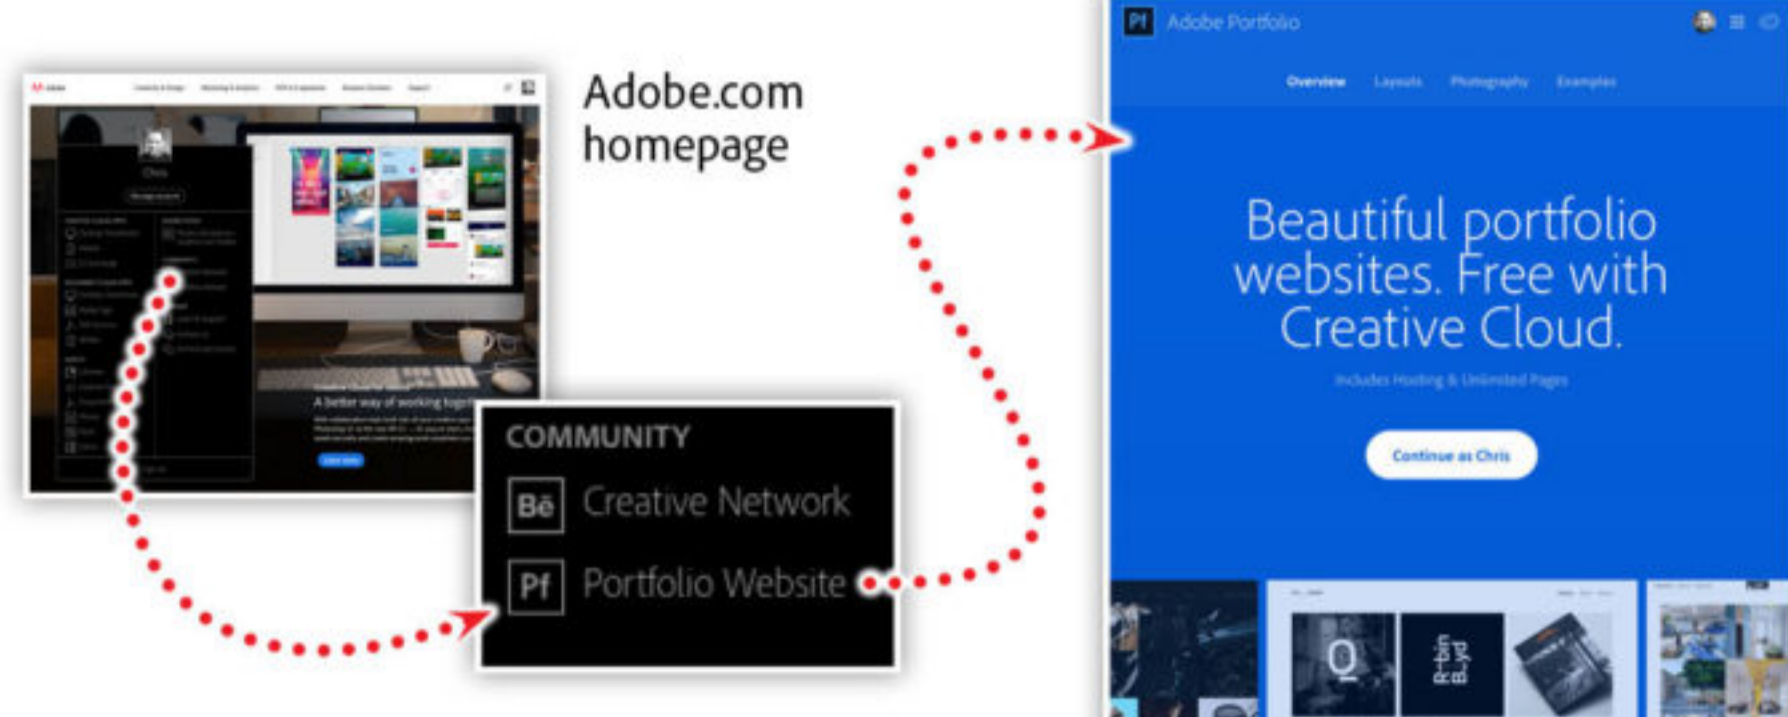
Adobe.com homepage

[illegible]

A better way of working toget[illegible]

COMMUNITY

Bē Creative Network

Pf Portfolio Website

Pf Adobe Portfolio

Overview Layouts Photography Examples

Beautiful portfolio websites. Free with Creative Cloud.

Includes Hosting & Unlimited Pages

Continue as Chris